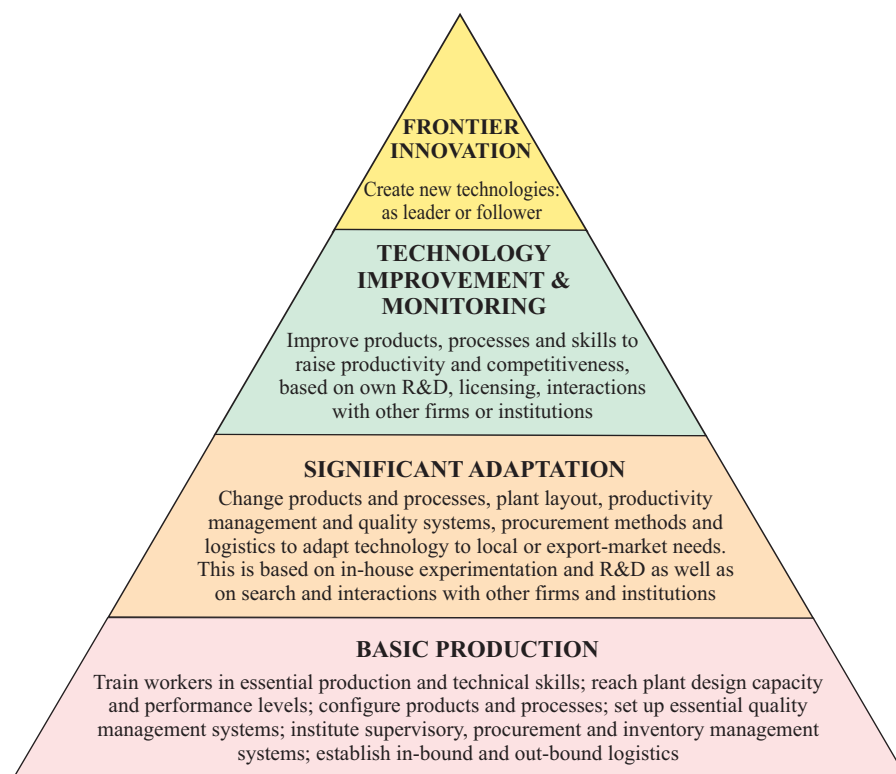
FRONTIER INNOVATION

Create new technologies: as leader or follower

TECHNOLOGY IMPROVEMENT & MONITORING

Improve products, processes and skills to raise productivity and competitiveness, based on own R&D, licensing, interactions with other firms or institutions

SIGNIFICANT ADAPTATION

Change products and processes, plant layout, productivity management and quality systems, procurement methods and logistics to adapt technology to local or export-market needs. This is based on in-house experimentation and R&D as well as on search and interactions with other firms and institutions

BASIC PRODUCTION

Train workers in essential production and technical skills; reach plant design capacity and performance levels; configure products and processes; set up essential quality management systems; institute supervisory, procurement and inventory management systems; establish in-bound and out-bound logistics